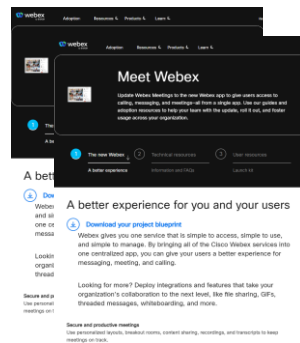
webex
Adoption Resources Products Learn

webex
Adoption Resources Products Learn

Meet Webex

Update Webex Meetings to the new Webex app to give users access to calling, messaging, and meetings—all from a single app. Use our guides and adoption resources to help your team with the update, roll it out, and foster usage across your organization.

1 The new Webex
A better experience

2 Technical resources
Information and FAQs

3 User resources
Launch kit

1
A bet

A better experience for you and your users

Download your project blueprint

Webex gives you one service that is simple to access, simple to use, and simple to manage. By bringing all of the Cisco Webex services into one centralized app, you can give your users a better experience for messaging, meeting, and calling.

Looking for more? Deploy integrations and features that take your organization's collaboration to the next level, like file sharing, GIFs, threaded messages, whiteboarding, and more.

Secure and productive meetings
Use personalized layouts, breakout rooms, content sharing, recordings, and transcripts to keep meetings on track.

Dow
and si
one ce
messa

Lookin
organi
thread

Secure and p
Use personal
meetings on